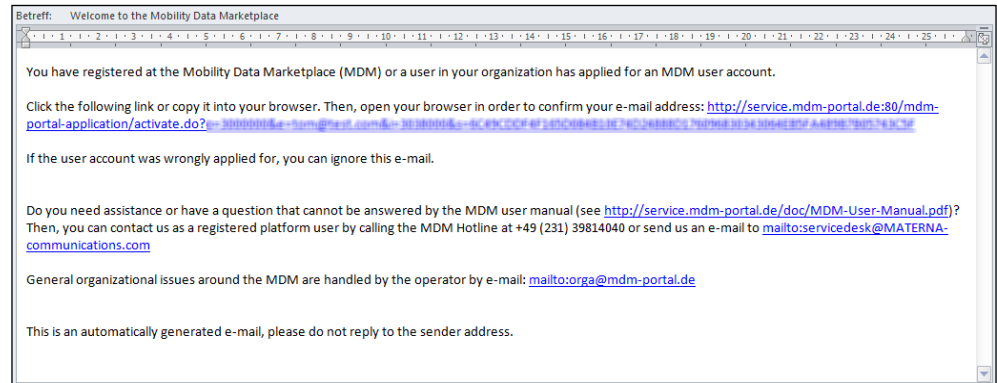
Betreff: Welcome to the Mobility Data Marketplace

1 · 2 · 3 · 4 · 5 · 6 · 7 · 8 · 9 · 10 · 11 · 12 · 13 · 14 · 15 · 16 · 17 · 18 · 19 · 20 · 21 · 22 · 23 · 24 · 25

You have registered at the Mobility Data Marketplace (MDM) or a user in your organization has applied for an MDM user account.

Click the following link or copy it into your browser. Then, open your browser in order to confirm your e-mail address: http://service.mdm-portal.de:80/mdm-portal-application/activate.do?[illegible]

If the user account was wrongly applied for, you can ignore this e-mail.

Do you need assistance or have a question that cannot be answered by the MDM user manual (see http://service.mdm-portal.de/doc/MDM-User-Manual.pdf)? Then, you can contact us as a registered platform user by calling the MDM Hotline at +49 (231) 39814040 or send us an e-mail to mailto:servicedesk@MATERNA-communications.com

General organizational issues around the MDM are handled by the operator by e-mail: mailto:orga@mdm-portal.de

This is an automatically generated e-mail, please do not reply to the sender address.